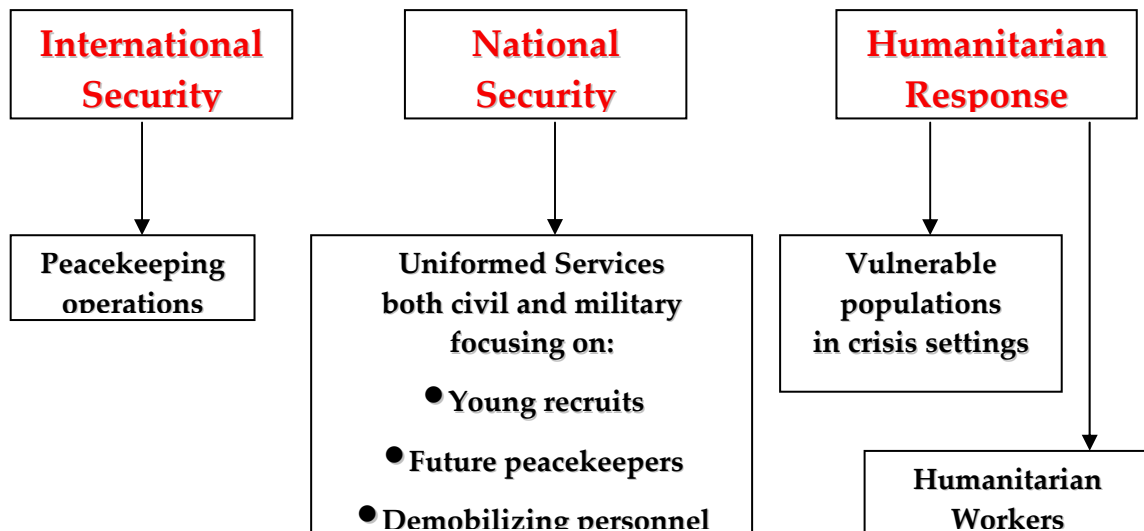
International Security

National Security

Humanitarian Response

Peacekeeping operations

Uniformed Services both civil and military focusing on:

• Young recruits

• Future peacekeepers

• Demobilizing personnel

Vulnerable populations in crisis settings

Humanitarian Workers